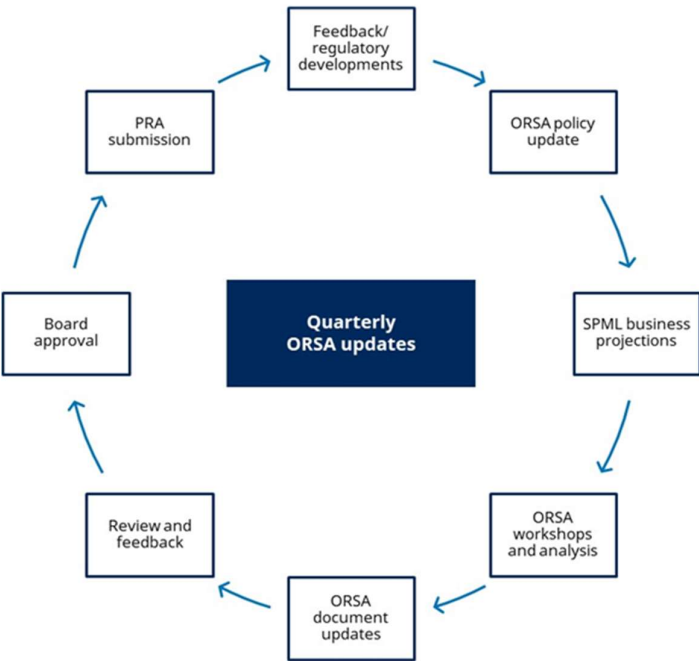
Feedback/
regulatory
developments

ORSA policy
update

SPML business
projections

ORSA
workshops
and analysis

ORSA
document
updates

Review and
feedback

Board
approval

PRA
submission

Quarterly
ORSA updates